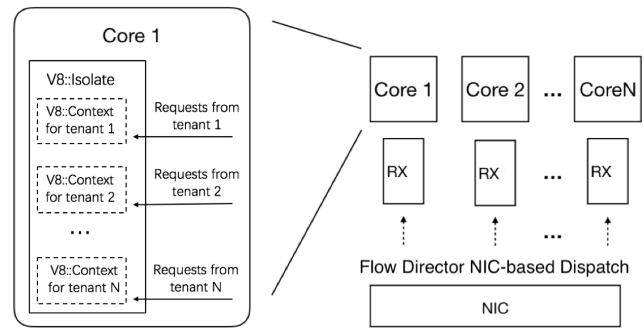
Core 1

V8::Isolate

V8::Context for tenant 1

Requests from tenant 1

V8::Context for tenant 2

Requests from tenant 2

...

V8::Context for tenant N

Requests from tenant N

Core 1

Core 2

...

CoreN

RX

RX

...

RX

...

Flow Director NIC-based Dispatch

NIC